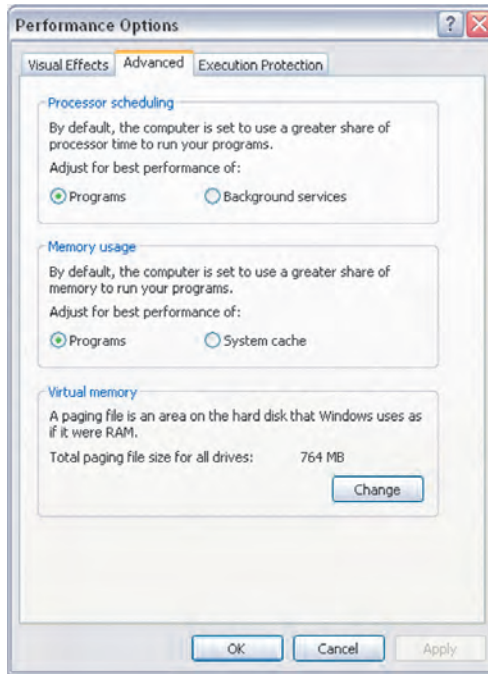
Performance Options

Visual Effects | Advanced | Execution Protection

Processor scheduling

By default, the computer is set to use a greater share of processor time to run your programs.

Adjust for best performance of:

Programs  Background services

Memory usage

By default, the computer is set to use a greater share of memory to run your programs.

Adjust for best performance of:

Programs  System cache

Virtual memory

A paging file is an area on the hard disk that Windows uses as if it were RAM.

Total paging file size for all drives: 764 MB

Change

OK  Cancel  Apply